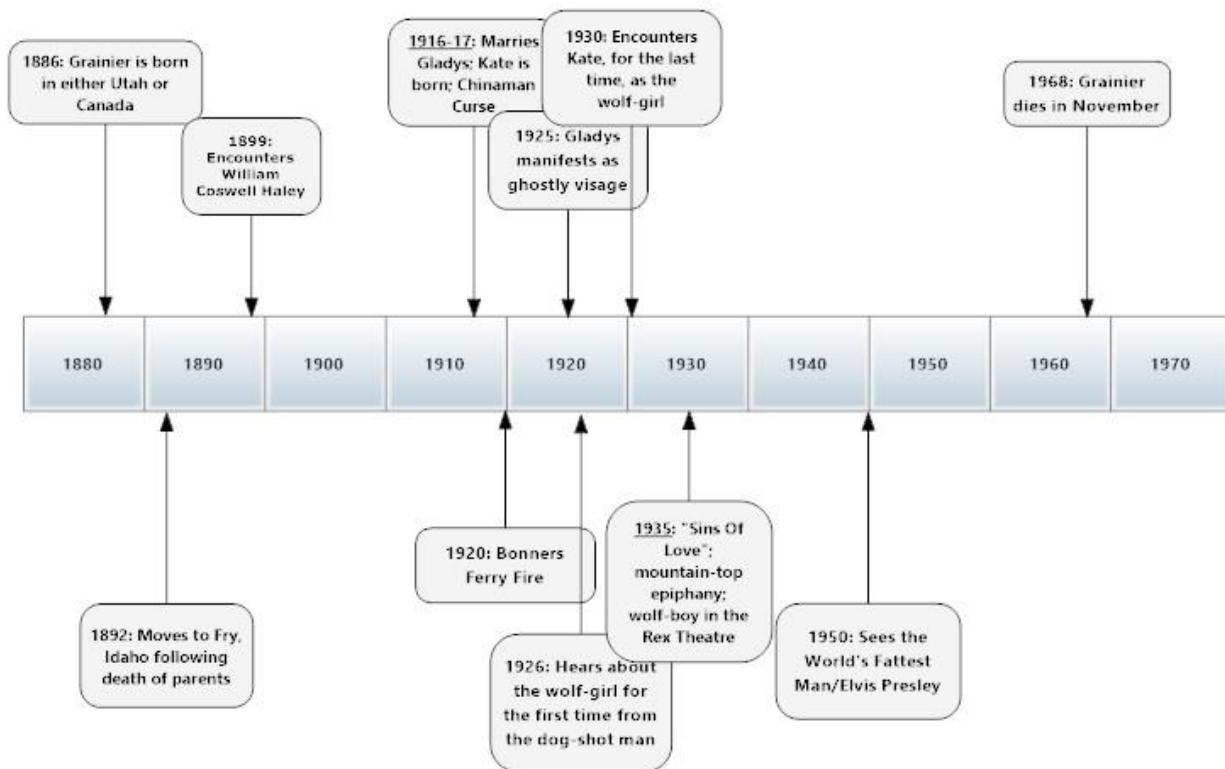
1886: Grainier is born in either Utah or Canada

1899: Encounters William Coswell Haley

1916-17: Marries Gladys; Kate is born; Chinaman Curse

1925: Gladys manifests as ghostly visage

1930: Encounters Kate, for the last time, as the wolf-girl

1968: Grainier dies in November

| 1880 | 1890 | 1900 | 1910 | 1920 | 1930 | 1940 | 1950 | 1960 | 1970 |
|---|---|---|---|---|---|---|---|---|---|

1892: Moves to Fry, Idaho following death of parents

1920: Bonners Ferry Fire

1926: Hears about the wolf-girl for the first time from the dog-shot man

1935: "Sins Of Love": mountain-top epiphany; wolf-boy in the Rex Theatre

1950: Sees the World's Fattest Man/Elvis Presley